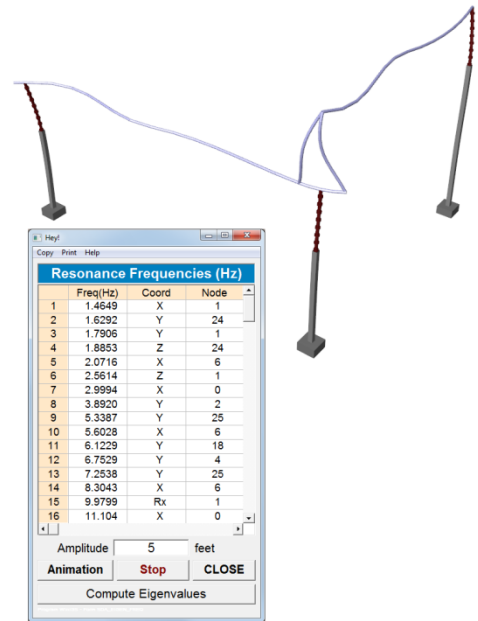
Hey!

Copy Print Help

Resonance Frequencies (Hz)

| | Freq(Hz) | Coord | Node |
|---|---|---|---|
| 1 | 1.4649 | X | 1 |
| 2 | 1.6292 | Y | 24 |
| 3 | 1.7906 | Y | 1 |
| 4 | 1.8853 | Z | 24 |
| 5 | 2.0716 | X | 6 |
| 6 | 2.5614 | Z | 1 |
| 7 | 2.9994 | X | 0 |
| 8 | 3.8920 | Y | 2 |
| 9 | 5.3387 | Y | 25 |
| 10 | 5.6028 | X | 6 |
| 11 | 6.1229 | Y | 18 |
| 12 | 6.7529 | Y | 4 |
| 13 | 7.2538 | Y | 25 |
| 14 | 8.3043 | X | 6 |
| 15 | 9.9799 | Rx | 1 |
| 16 | 11.104 | X | 0 |

Amplitude 5 feet

Animation Stop CLOSE

Compute Eigenvalues